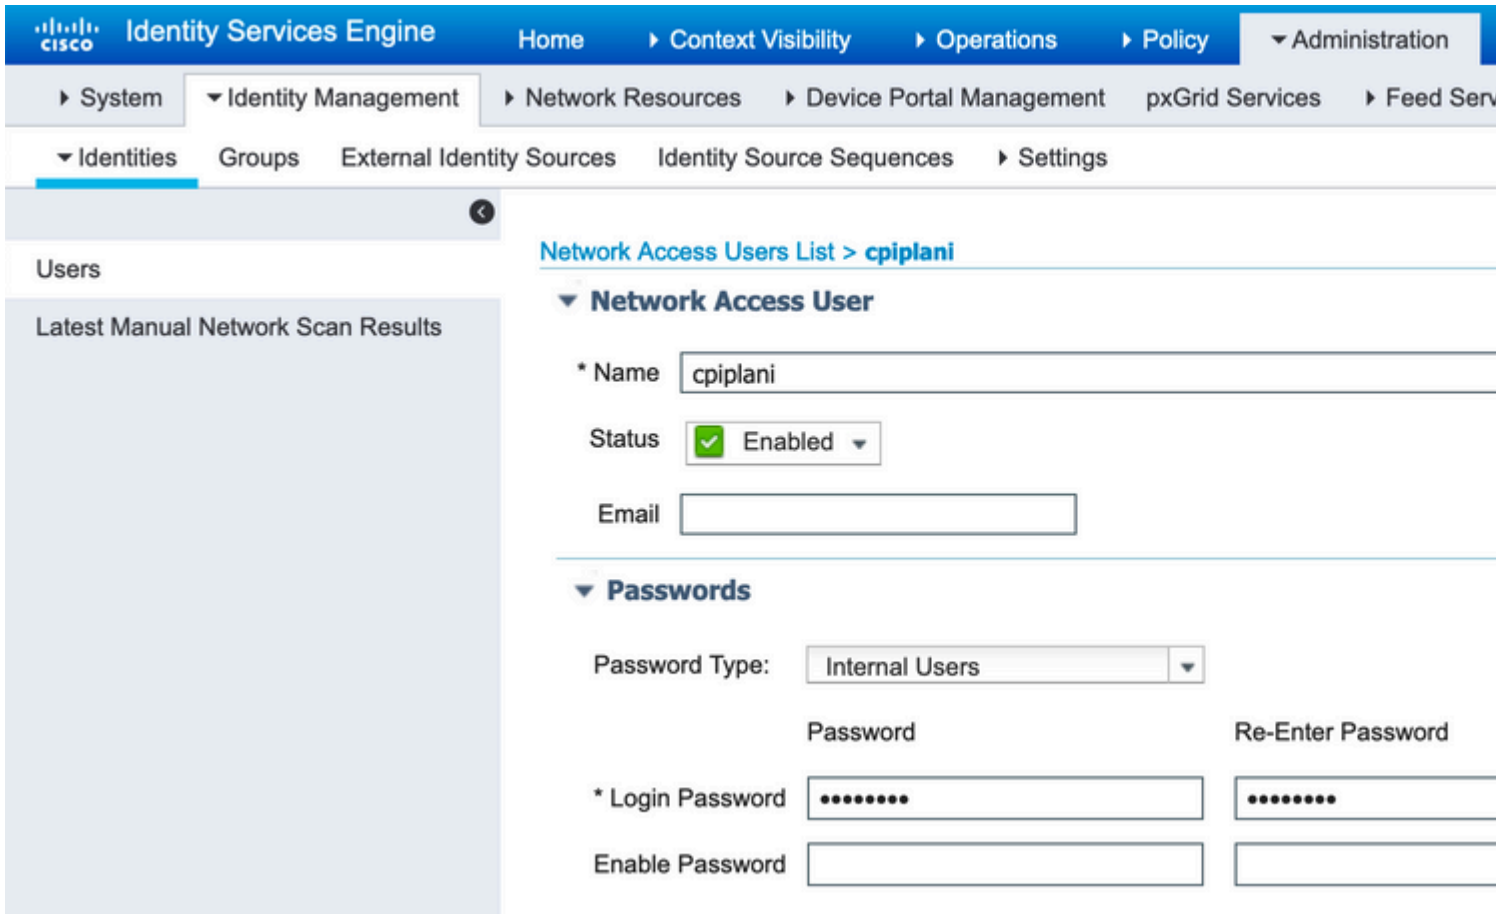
cisco Identity Services Engine Home ▸ Context Visibility ▸ Operations ▸ Policy ▾ Administration

▸ System ▾ Identity Management ▸ Network Resources ▸ Device Portal Management pxGrid Services ▸ Feed Serv

▾ Identities Groups External Identity Sources Identity Source Sequences ▸ Settings

Users

Latest Manual Network Scan Results

Network Access Users List > cpiplani

▾ Network Access User

* Name cpiplani

Status Enabled

Email

▾ Passwords

Password Type: Internal Users

Password Re-Enter Password

* Login Password ••••••••• •••••••••

Enable Password